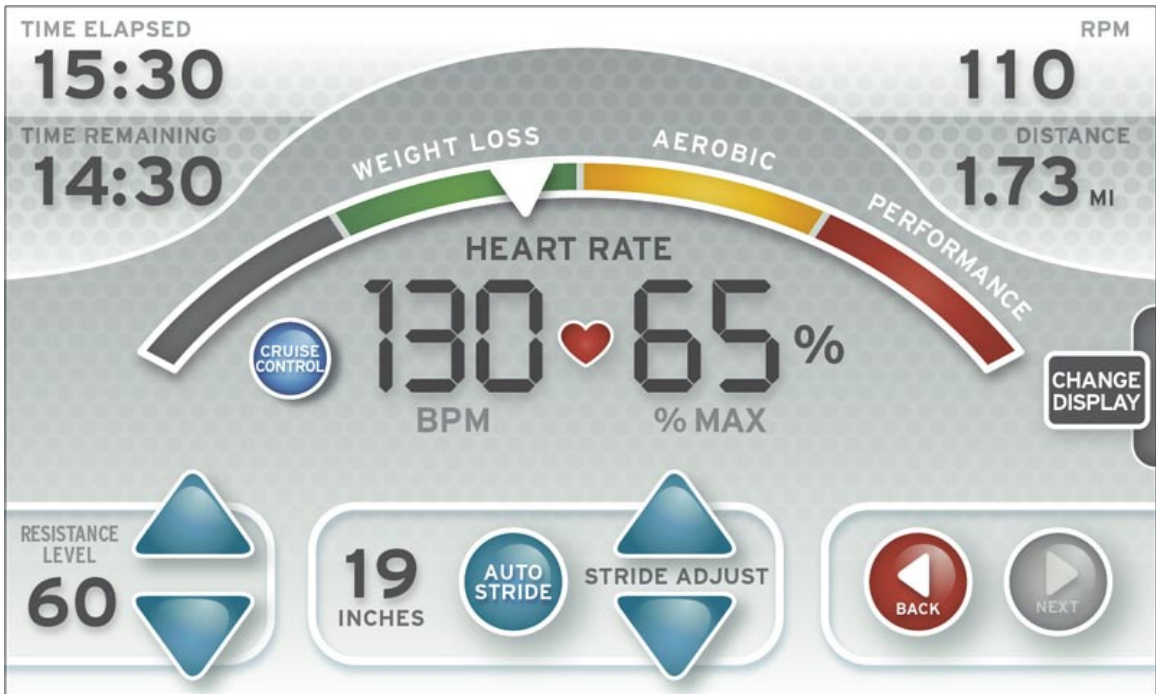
TIME ELAPSED
15:30

RPM
110

TIME REMAINING
14:30

DISTANCE
1.73 MI

WEIGHT LOSS
AEROBIC
PERFORMANCE

HEART RATE
CRUISE CONTROL
130 65 %
BPM
% MAX

CHANGE DISPLAY

RESISTANCE LEVEL
60

19
INCHES
AUTO STRIDE
STRIDE ADJUST

BACK
NEXT